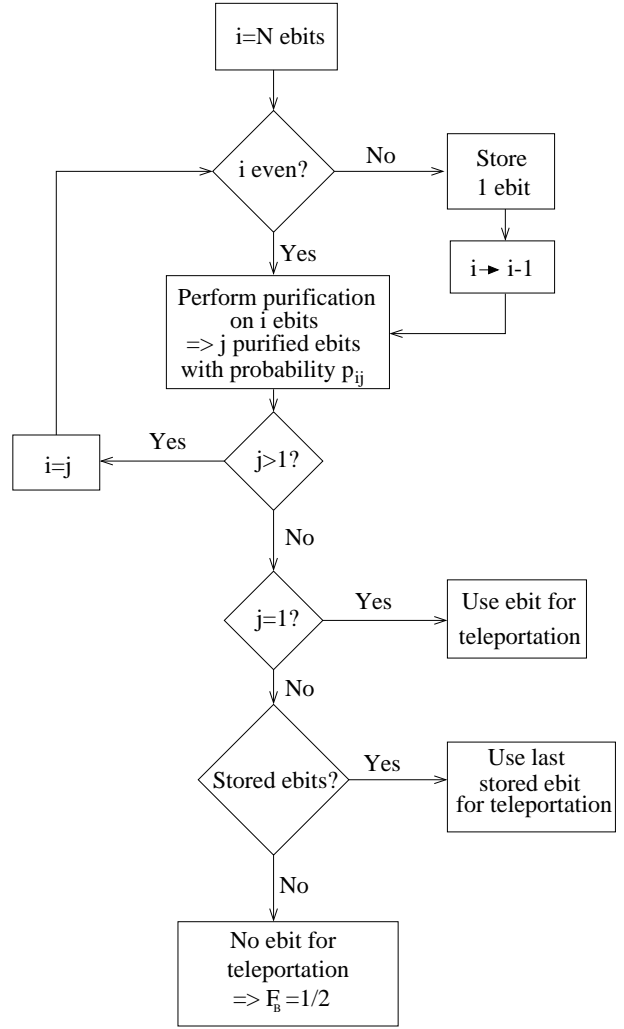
i=N ebits

i even?

No

Store 1 ebit

Yes

$i \rightarrow i-1$

Perform purification on i ebits => j purified ebits with probability $p_{ij}$

Yes

i=j

j>1?

No

j=1?

Yes

Use ebit for teleportation

No

Stored ebits?

Yes

Use last stored ebit for teleportation

No

No ebit for teleportation => $F_B = 1/2$